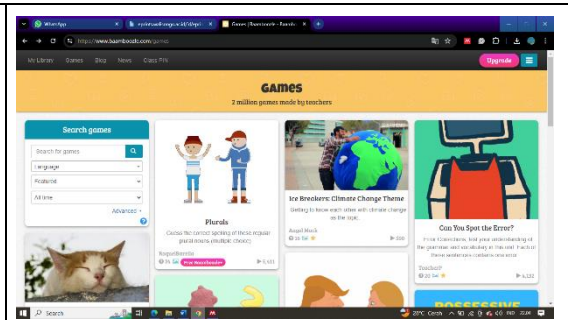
WhatsApp
ejolmadinggris.id/displ
Games | Baamboozle - Baamb

https://www.baamboozle.com/games

My Library Games Blog News Class PIN
Upgrade

GAMES
2 million games made by teachers

Search games
Search for games
Language
Featured
All time
Advanced

Plurals
Choose the correct spelling of these regular plural nouns (multiple choice)
RaquelBenito
Free Baamboozle
5,601

Ice Breakers: Climate Change Theme
Getting to know each other with climate change as the topic.
Angel Mock
300

Can You Spot the Error?
For ESL learners, test your understanding of the grammar and vocabulary in this unit. Each of these sentences contains one error.
TeacherY
5,152

POSSESSIVE

Search
29°C Cerah
20.44